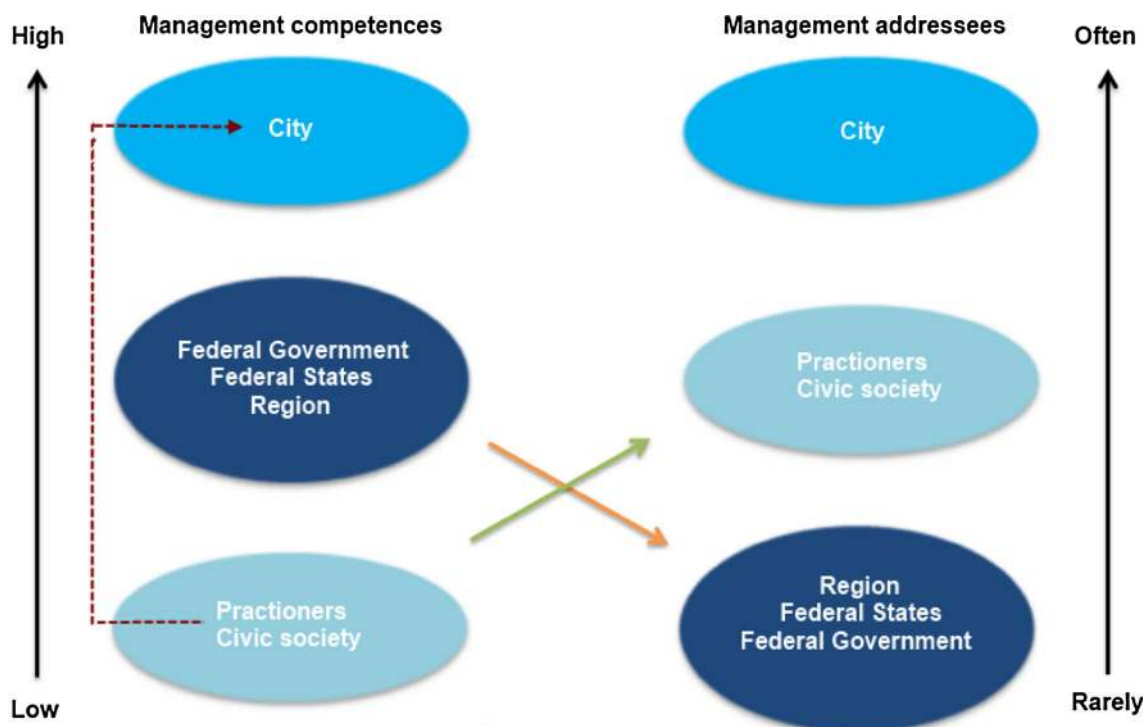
High

Management competences

City

Federal Government
Federal States
Region

Practioners
Civic society

Low

Management addressees

Often

City

Practioners
Civic society

Region
Federal States
Federal Government

Rarely